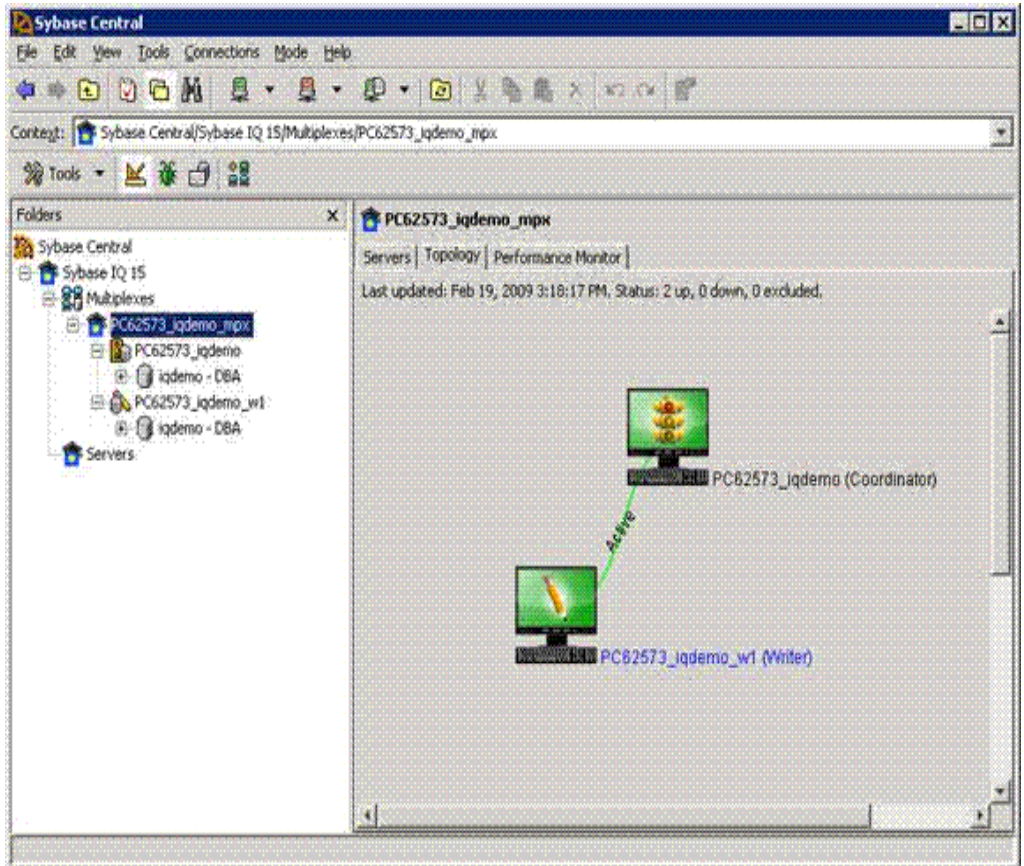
Sybase Central

File Edit View Tools Connections Mode Help

Context: Sybase Central/Sybase IQ 15/Multiplexes/PC62573_iqdemo_mpx

Tools

Folders

Sybase Central
Sybase IQ 15
Multiplexes
PC62573_iqdemo_mpx
PC62573_iqdemo
iqdemo - DBA
PC62573_iqdemo_w1
iqdemo - DBA
Servers

PC62573_iqdemo_mpx

Servers | Topology | Performance Monitor

Last updated: Feb 19, 2009 3:18:17 PM. Status: 2 up, 0 down, 0 excluded.

PC62573_iqdemo (Coordinator)

Active

PC62573_iqdemo_w1 (Writer)